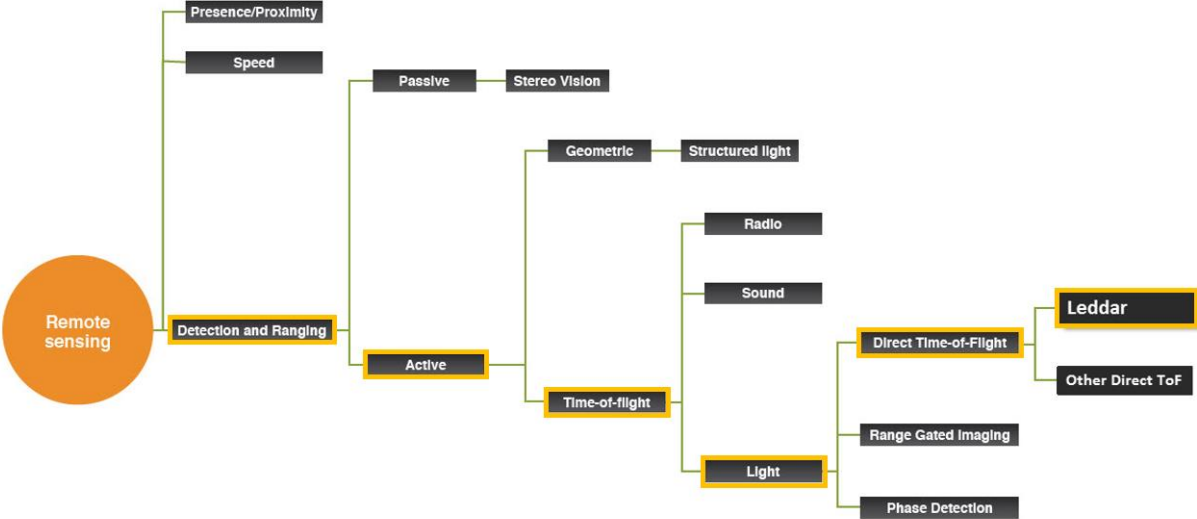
Remote sensing

Presence/Proximity

Speed

Detection and Ranging

Passive

Stereo Vision

Active

Geometric

Structured light

Time-of-flight

Radio

Sound

Light

Direct Time-of-Flight

Leddar

Other Direct ToF

Range Gated Imaging

Phase Detection